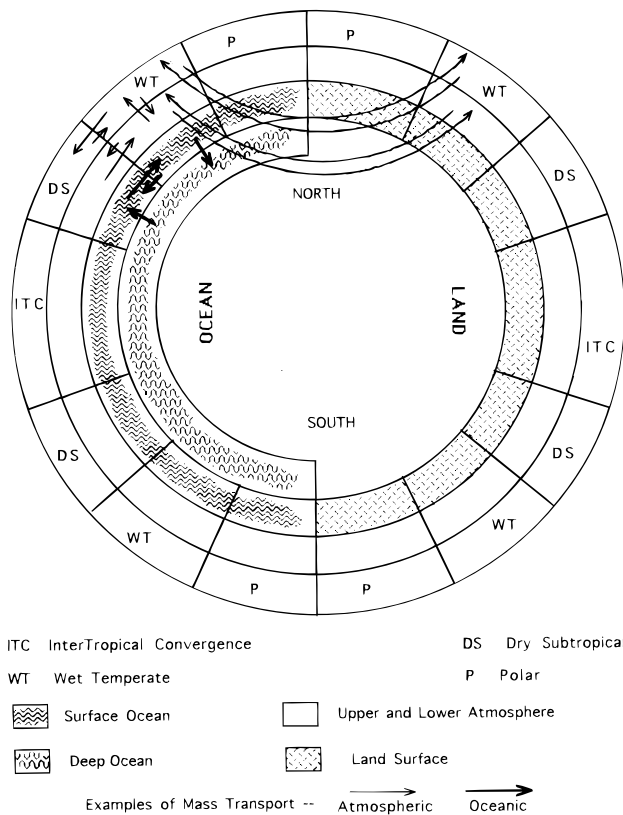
P
P
WT
WT
DS
DS
NORTH
ITC
OCEAN
LAND
ITC
SOUTH
DS
DS
WT
WT
P
P

ITC InterTropical Convergence

DS Dry Subtropica

WT Wet Temperate

P Polar

Surface Ocean

Upper and Lower Atmosphere

Deep Ocean

Land Surface

Examples of Mass Transport -- Atmospheric Oceanic